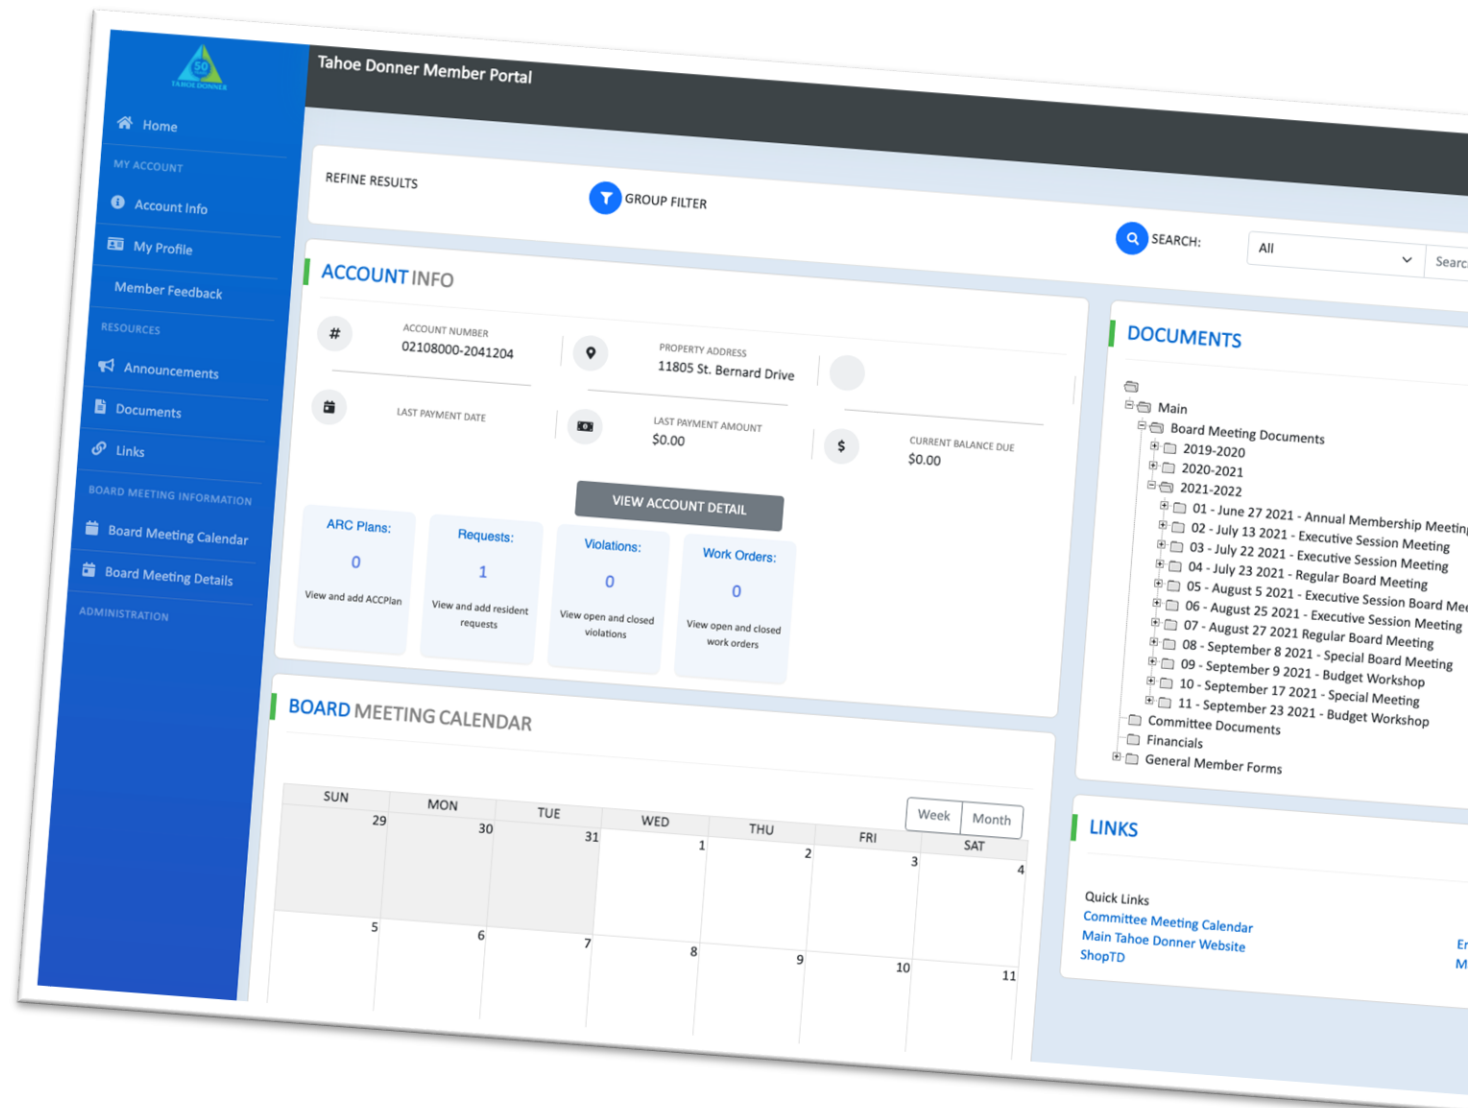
TAHOE DONNER

Home

MY ACCOUNT

Account Info

My Profile

Member Feedback

RESOURCES

Announcements

Documents

Links

BOARD MEETING INFORMATION

Board Meeting Calendar

Board Meeting Details

ADMINISTRATION

Tahoe Donner Member Portal

REFINE RESULTS

GROUP FILTER

SEARCH:

All

Searc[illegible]

ACCOUNT INFO

ACCOUNT NUMBER
02108000-2041204

PROPERTY ADDRESS
11805 St. Bernard Drive

LAST PAYMENT DATE

LAST PAYMENT AMOUNT
$0.00

CURRENT BALANCE DUE
$0.00

VIEW ACCOUNT DETAIL

ARC Plans:
0
View and add ACCPlan

Requests:
1
View and add resident requests

Violations:
0
View open and closed violations

Work Orders:
0
View open and closed work orders

DOCUMENTS

Main
Board Meeting Documents
2019-2020
2020-2021
2021-2022
01 - June 27 2021 - Annual Membership Meetin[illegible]
02 - July 13 2021 - Executive Session Meeting
03 - July 22 2021 - Executive Session Meeting
04 - July 23 2021 - Regular Board Meeting
05 - August 5 2021 - Executive Session Board Me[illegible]
06 - August 25 2021 - Executive Session Meeting
07 - August 27 2021 Regular Board Meeting
08 - September 8 2021 - Special Board Meeting
09 - September 9 2021 - Budget Workshop
10 - September 17 2021 - Special Meeting
11 - September 23 2021 - Budget Workshop
Committee Documents
Financials
General Member Forms

BOARD MEETING CALENDAR

Week Month

| SUN | MON | TUE | WED | THU | FRI | SAT |
|---|---|---|---|---|---|---|
| 29 | 30 | 31 | 1 | 2 | 3 | 4 |
| 5 | 6 | 7 | 8 | 9 | 10 | 11 |

LINKS

Quick Links
Committee Meeting Calendar
Main Tahoe Donner Website
ShopTD

Er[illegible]
M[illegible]